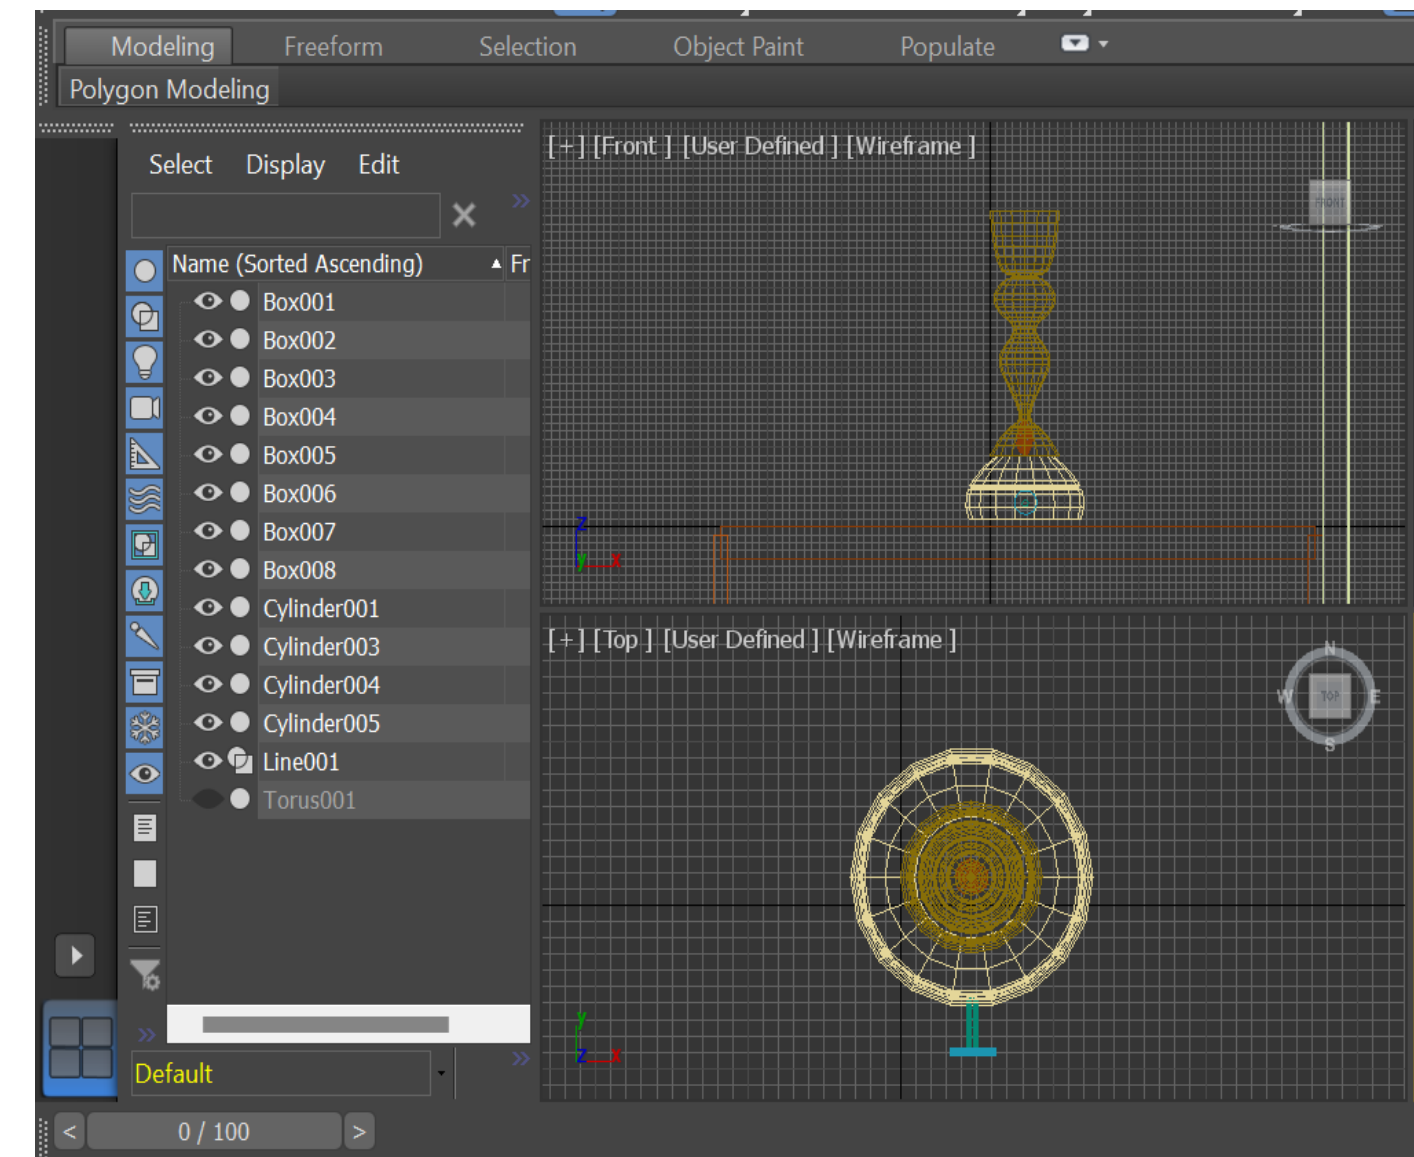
Modeling Freeform Selection Object Paint Populate

Polygon Modeling

Select Display Edit

Name (Sorted Ascending) Fr

Box001
Box002
Box003
Box004
Box005
Box006
Box007
Box008
Cylinder001
Cylinder003
Cylinder004
Cylinder005
Line001
Torus001

Default

[+] [Front ] [User Defined ] [Wireframe ]

FRONT

z
y x

[+] [Top ] [User Defined ] [Wireframe ]

N
W TOP E
S

y
z x

< 0 / 100 >